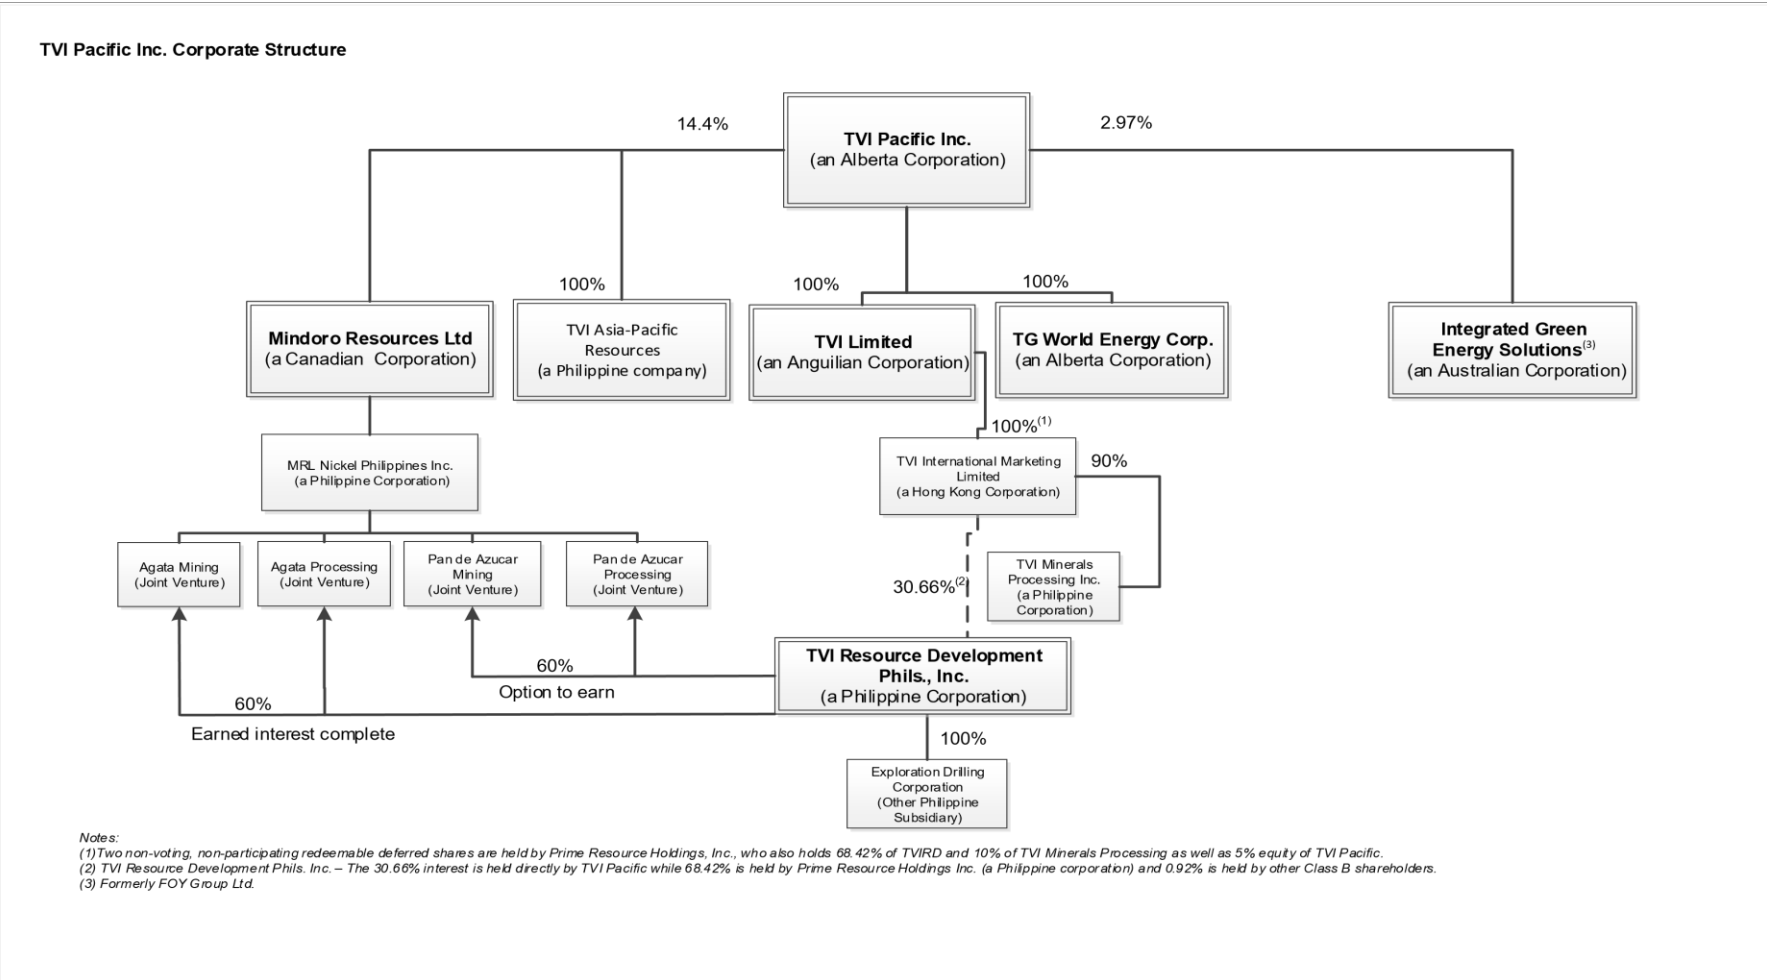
TVI Pacific Inc. Corporate Structure

14.4%

TVI Pacific Inc.
(an Alberta Corporation)

2.97%

100%

100%

100%

Mindoro Resources Ltd
(a Canadian Corporation)

TVI Asia-Pacific Resources
(a Philippine company)

TVI Limited
(an Anguilian Corporation)

TG World Energy Corp.
(an Alberta Corporation)

Integrated Green Energy Solutions$^{(3)}$
(an Australian Corporation)

100%$^{(1)}$

MRL Nickel Philippines Inc.
(a Philippine Corporation)

TVI International Marketing Limited
(a Hong Kong Corporation)

90%

Agata Mining
(Joint Venture)

Agata Processing
(Joint Venture)

Pan de Azucar Mining
(Joint Venture)

Pan de Azucar Processing
(Joint Venture)

TVI Minerals Processing Inc.
(a Philippine Corporation)

30.66%$^{(2)}$

60%

Option to earn

TVI Resource Development Phils., Inc.
(a Philippine Corporation)

60%

Earned interest complete

100%

Exploration Drilling Corporation
(Other Philippine Subsidiary)

Notes:
(1)Two non-voting, non-participating redeemable deferred shares are held by Prime Resource Holdings, Inc., who also holds 68.42% of TVIRD and 10% of TVI Minerals Processing as well as 5% equity of TVI Pacific.
(2) TVI Resource Development Phils. Inc. – The 30.66% interest is held directly by TVI Pacific while 68.42% is held by Prime Resource Holdings Inc. (a Philippine corporation) and 0.92% is held by other Class B shareholders.
(3) Formerly FOY Group Ltd.